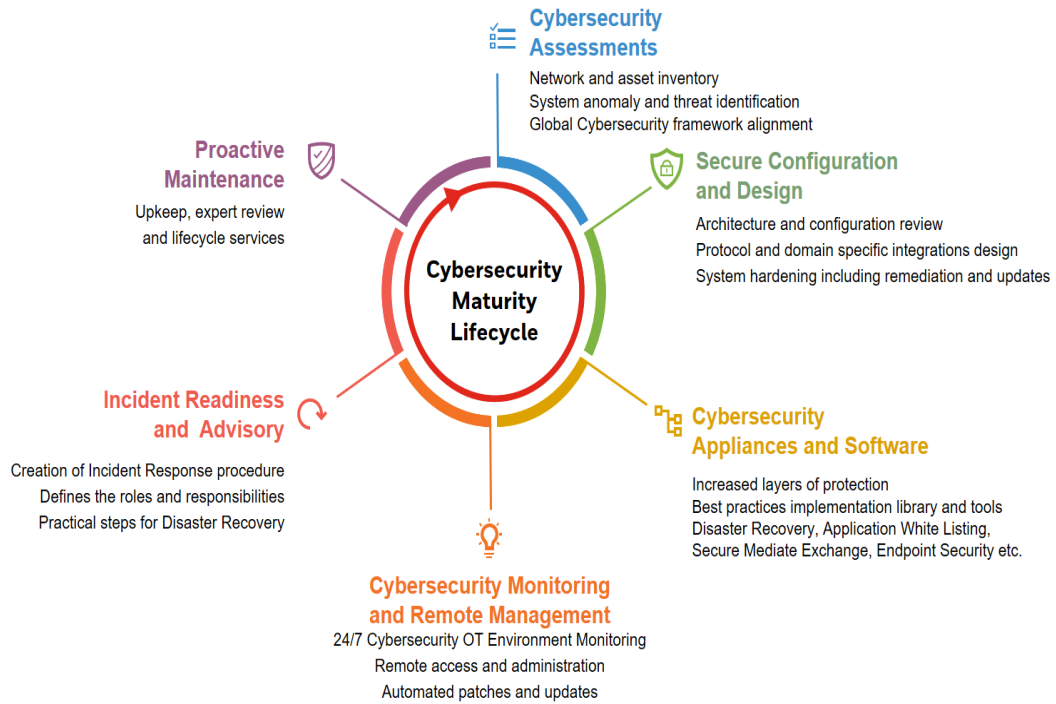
Cybersecurity Assessments

Network and asset inventory
System anomaly and threat identification
Global Cybersecurity framework alignment

Secure Configuration and Design

Architecture and configuration review
Protocol and domain specific integrations design
System hardening including remediation and updates

Cybersecurity Appliances and Software

Increased layers of protection
Best practices implementation library and tools
Disaster Recovery, Application White Listing, Secure Mediate Exchange, Endpoint Security etc.

Cybersecurity Monitoring and Remote Management

24/7 Cybersecurity OT Environment Monitoring
Remote access and administration
Automated patches and updates

Incident Readiness and Advisory

Creation of Incident Response procedure
Defines the roles and responsibilities
Practical steps for Disaster Recovery

Proactive Maintenance

Upkeep, expert review and lifecycle services

Cybersecurity Maturity Lifecycle